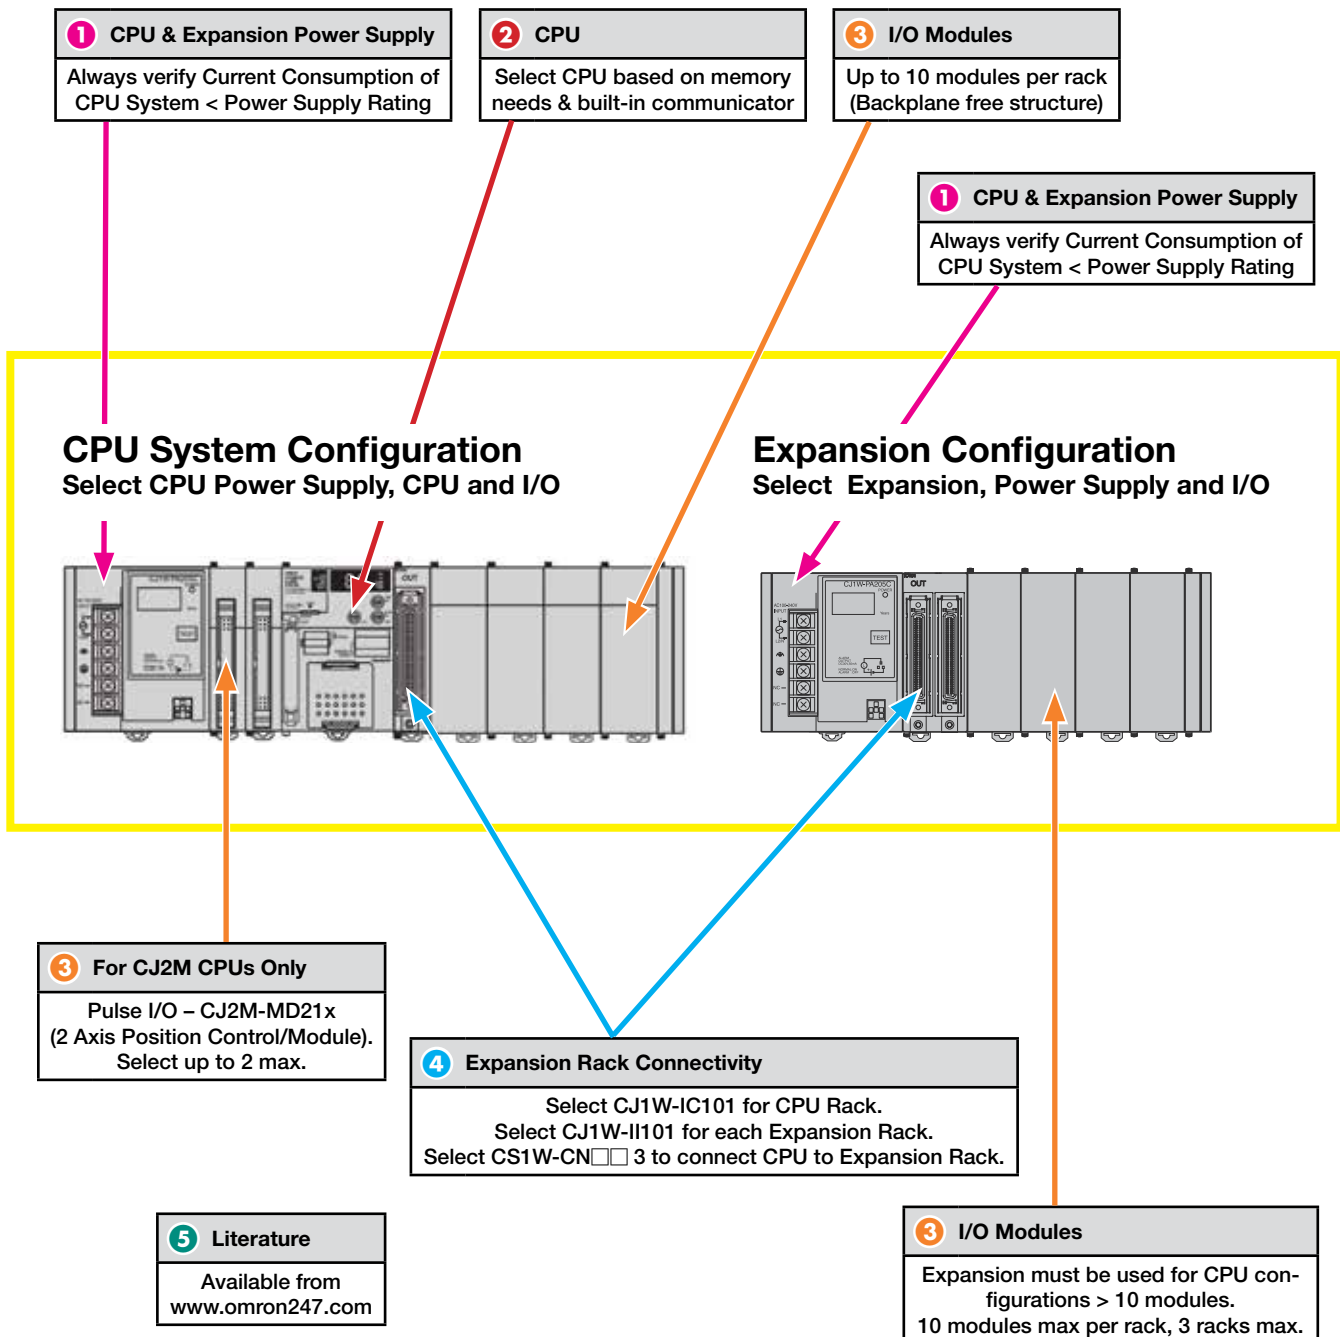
1 CPU & Expansion Power Supply
Always verify Current Consumption of CPU System < Power Supply Rating

2 CPU
Select CPU based on memory needs & built-in communicator

3 I/O Modules
Up to 10 modules per rack (Backplane free structure)

1 CPU & Expansion Power Supply
Always verify Current Consumption of CPU System < Power Supply Rating

CPU System Configuration
Select CPU Power Supply, CPU and I/O

Expansion Configuration
Select Expansion, Power Supply and I/O

OUT

CJ1W-PA205C

OUT

TEST

3 For CJ2M CPUs Only
Pulse I/O – CJ2M-MD21x (2 Axis Position Control/Module). Select up to 2 max.

4 Expansion Rack Connectivity
Select CJ1W-IC101 for CPU Rack.
Select CJ1W-II101 for each Expansion Rack.
Select CS1W-CN□□ 3 to connect CPU to Expansion Rack.

5 Literature
Available from www.omron247.com

3 I/O Modules
Expansion must be used for CPU configurations > 10 modules.
10 modules max per rack, 3 racks max.